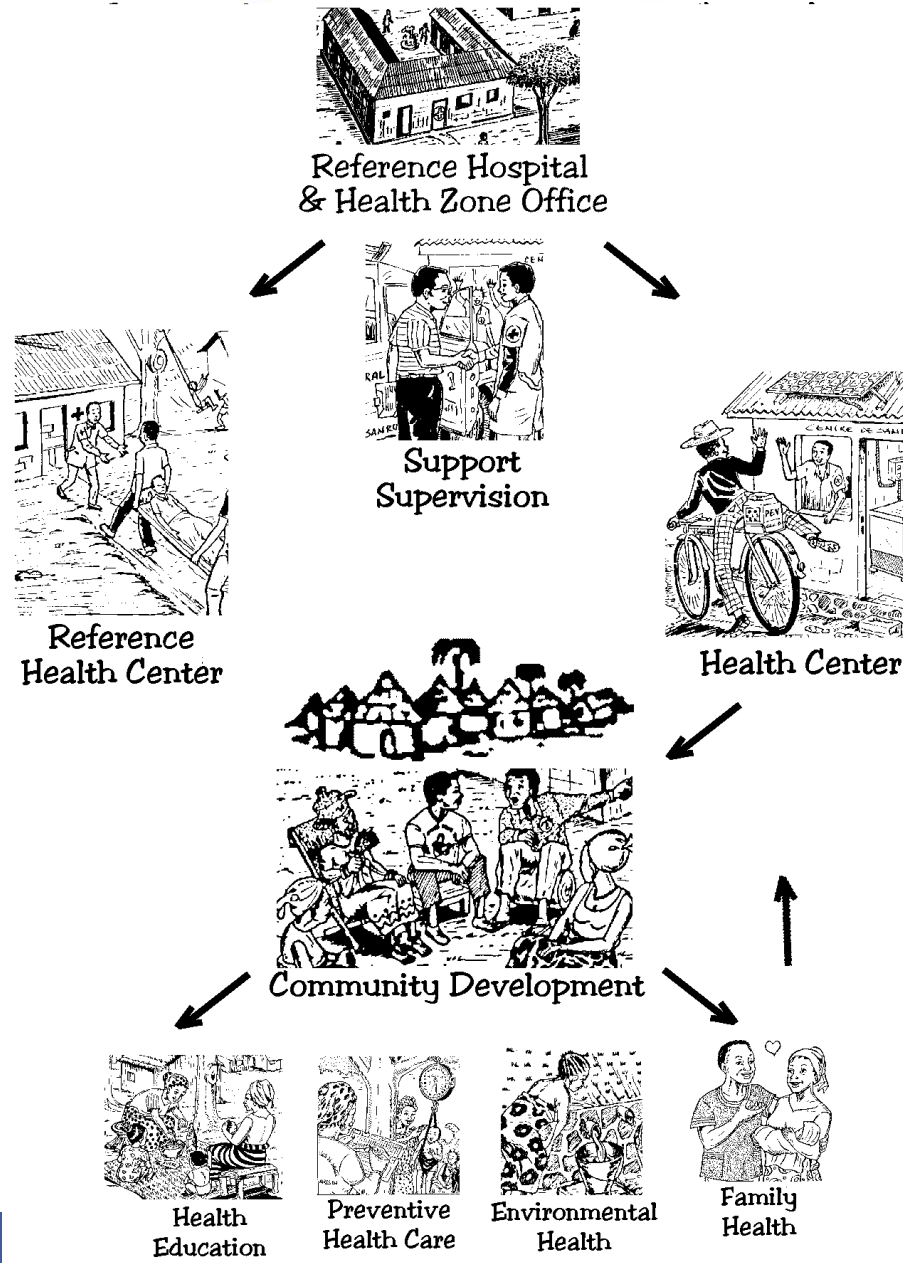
Reference Hospital
& Health Zone Office

Support
Supervision

Reference
Health Center

Health Center

Community Development

Health
Education

Preventive
Health Care

Environmental
Health

Family
Health